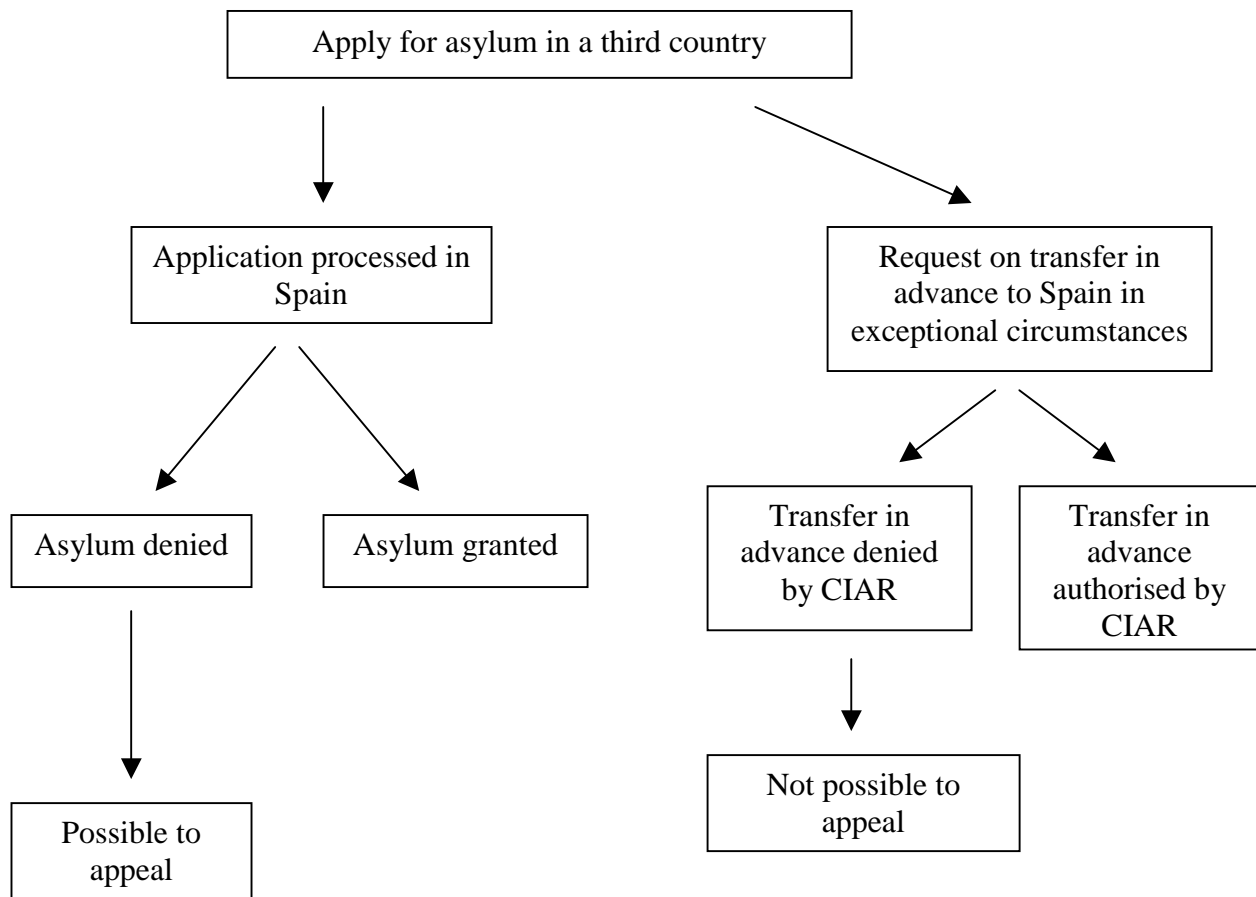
Apply for asylum in a third country

Application processed in Spain

Request on transfer in advance to Spain in exceptional circumstances

Asylum denied

Asylum granted

Transfer in advance denied by CIAR

Transfer in advance authorised by CIAR

Possible to appeal

Not possible to appeal